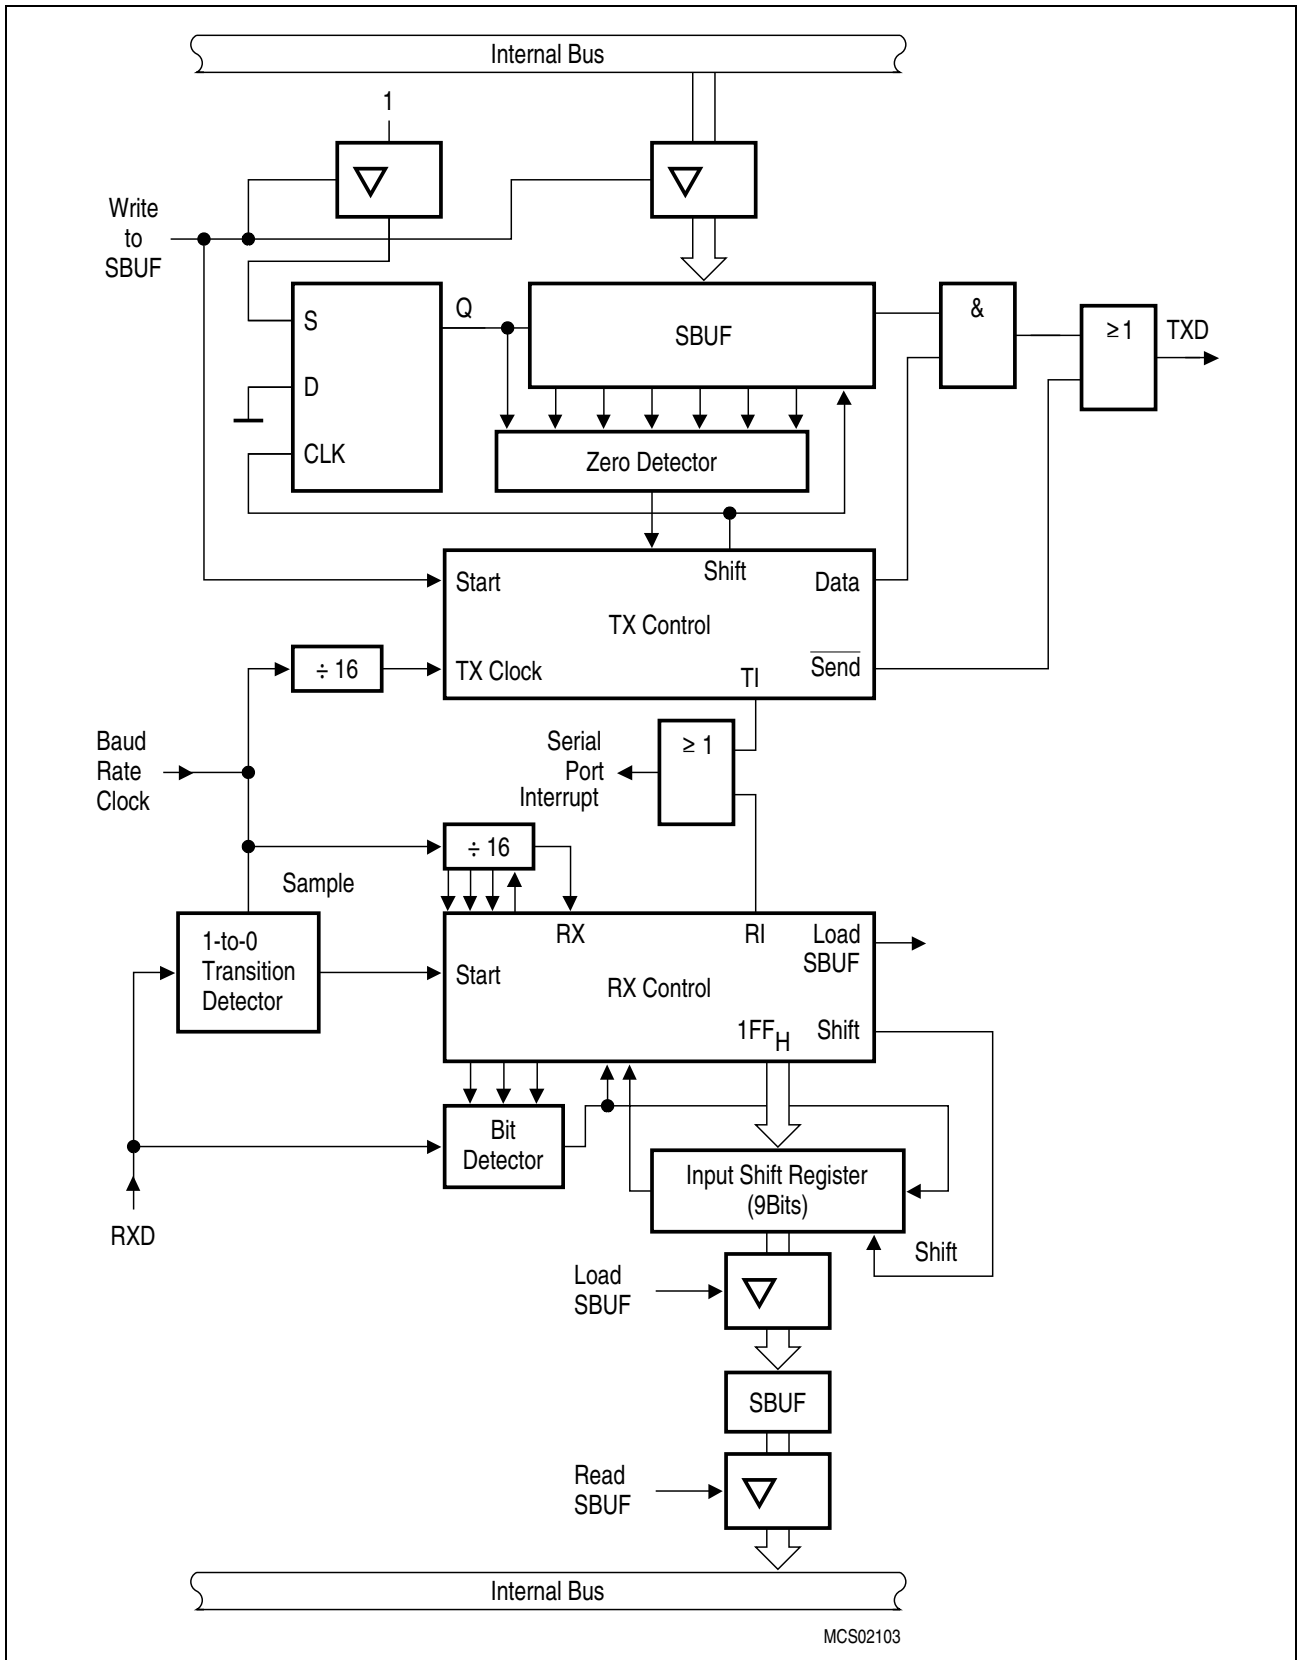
Internal Bus

1

Write to SBUF

S

D

CLK

Q

SBUF

&

≥ 1

TXD

Zero Detector

Start

Shift

Data

TX Control

÷ 16

TX Clock

TI

$\overline{\text{Send}}$

Baud Rate Clock

Serial Port Interrupt

≥ 1

÷ 16

Sample

1-to-0 Transition Detector

RX

RI

Load SBUF

Start

RX Control

$1FF_H$

Shift

Bit Detector

Input Shift Register (9Bits)

RXD

Shift

Load SBUF

SBUF

Read SBUF

Internal Bus

MCS02103